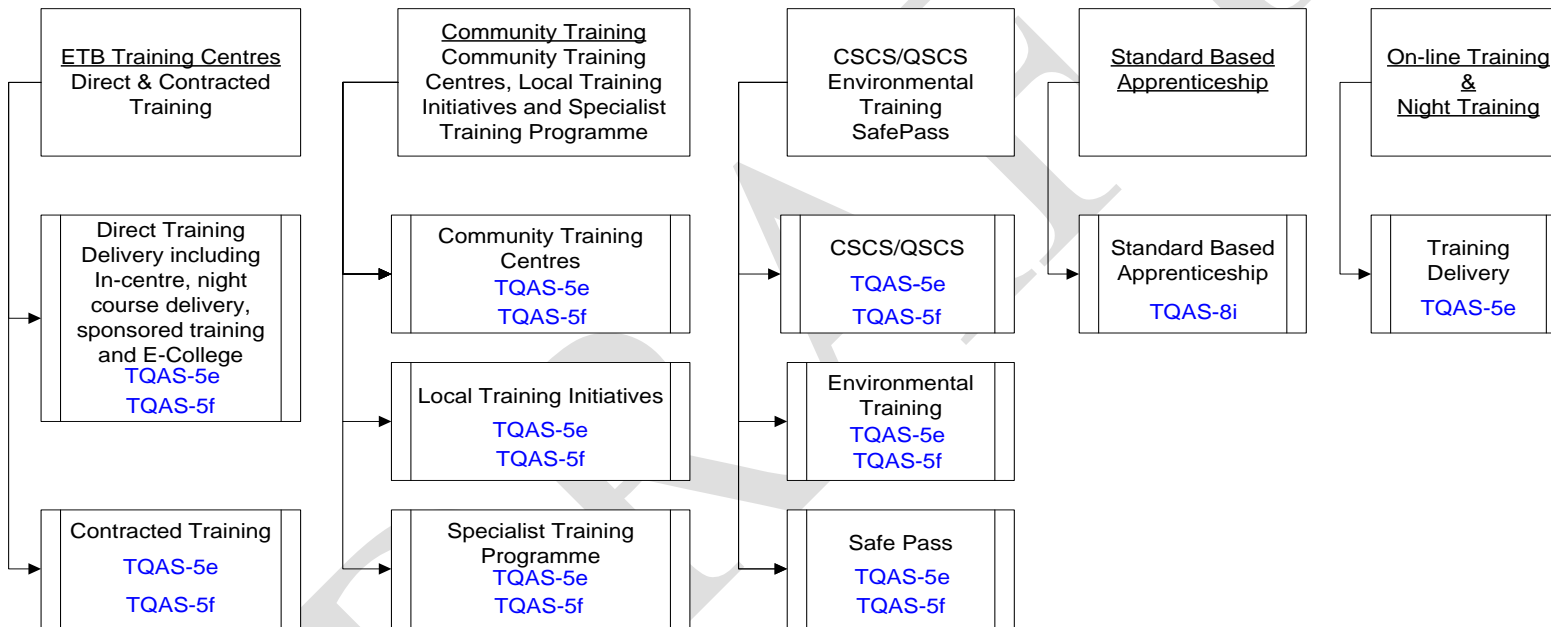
ETB Training Centres
Direct & Contracted Training

Direct Training Delivery including In-centre, night course delivery, sponsored training and E-College
TQAS-5e
TQAS-5f

Contracted Training
TQAS-5e
TQAS-5f

Community Training
Community Training Centres, Local Training Initiatives and Specialist Training Programme

Community Training Centres
TQAS-5e
TQAS-5f

Local Training Initiatives
TQAS-5e
TQAS-5f

Specialist Training Programme
TQAS-5e
TQAS-5f

CSCS/QSCS
Environmental Training
SafePass

CSCS/QSCS
TQAS-5e
TQAS-5f

Environmental Training
TQAS-5e
TQAS-5f

Safe Pass
TQAS-5e
TQAS-5f

Standard Based Apprenticeship

Standard Based Apprenticeship
TQAS-8i

On-line Training & Night Training

Training Delivery
TQAS-5e